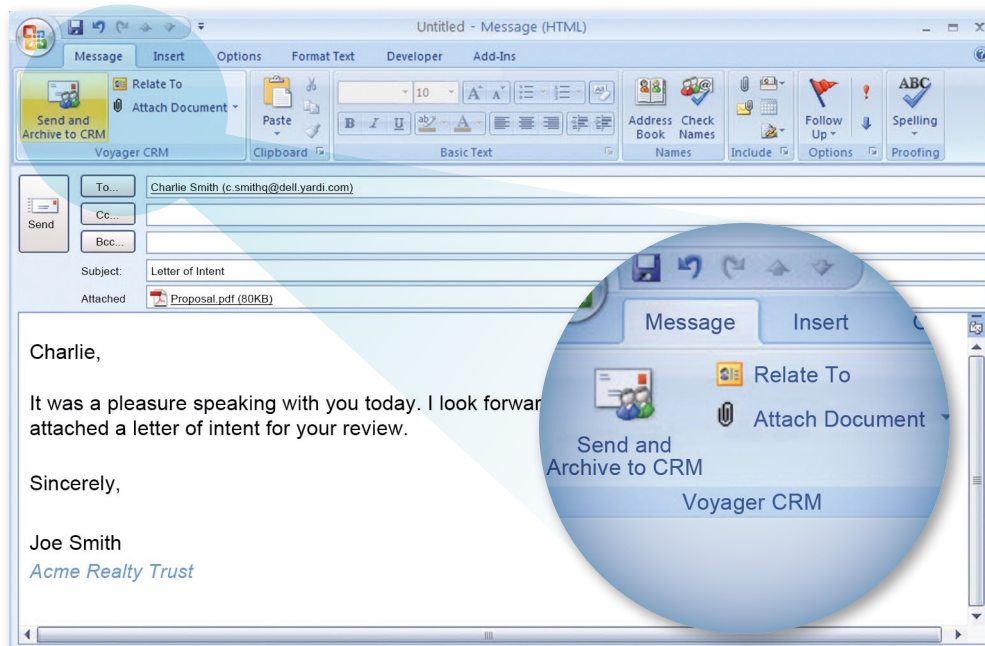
Untitled - Message (HTML)

Message Insert Options Format Text Developer Add-Ins

Send and Archive to CRM
Relate To
Attach Document
Voyager CRM

Paste
Clipboard

10
B I U
Basic Text

Address Book Check Names
Names

Include

Follow Up
Options

ABC
Spelling
Proofing

Send

To... Charlie Smith (c.smithq@dell.yardi.com)
Cc...
Bcc...
Subject: Letter of Intent
Attached Proposal.pdf (80KB)

Charlie,

It was a pleasure speaking with you today. I look forwar attached a letter of intent for your review.

Sincerely,

Joe Smith
Acme Realty Trust

Message Insert
Relate To
Attach Document
Send and Archive to CRM
Voyager CRM